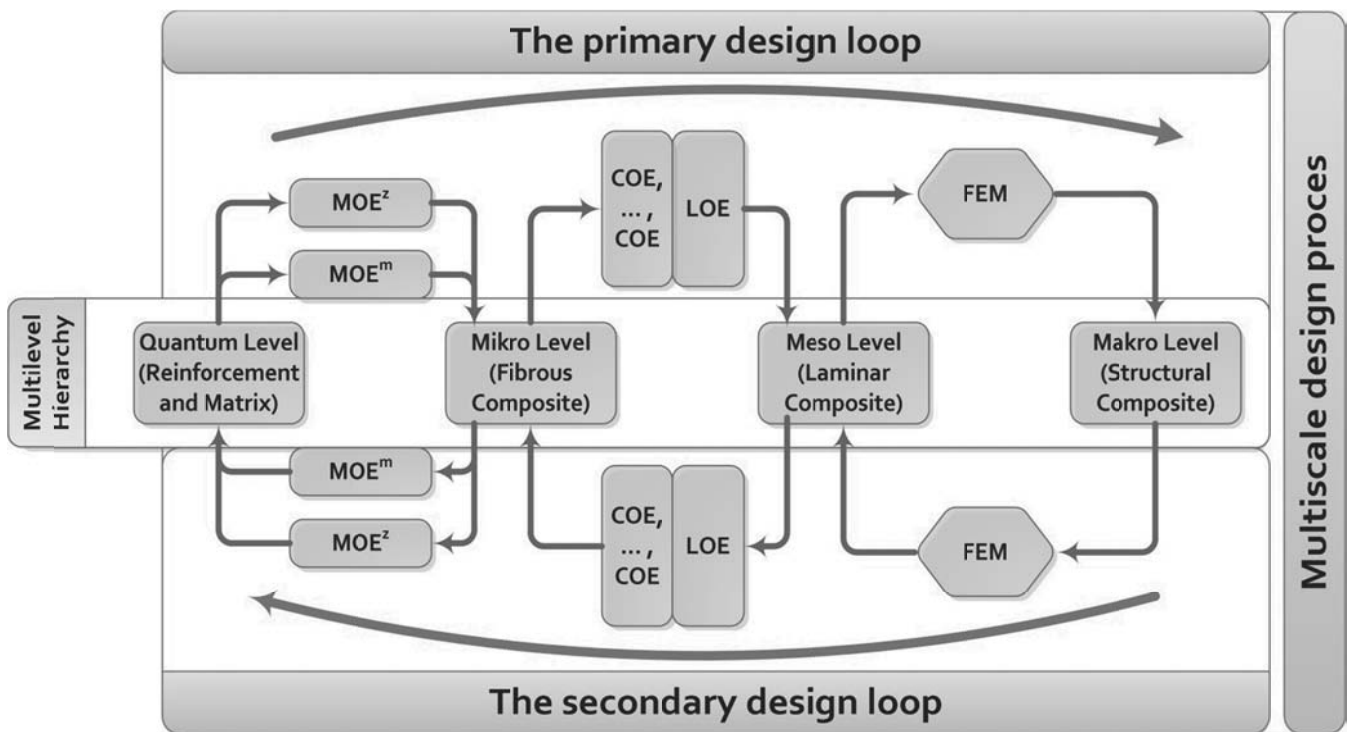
The primary design loop

Multiscale design proces

$MOE^z$

$MOE^m$

COE, ..., COE

LOE

FEM

Multilevel Hierarchy

Quantum Level (Reinforcement and Matrix)

Mikro Level (Fibrous Composite)

Meso Level (Laminar Composite)

Makro Level (Structural Composite)

$MOE^m$

$MOE^z$

COE, ..., COE

LOE

FEM

The secondary design loop